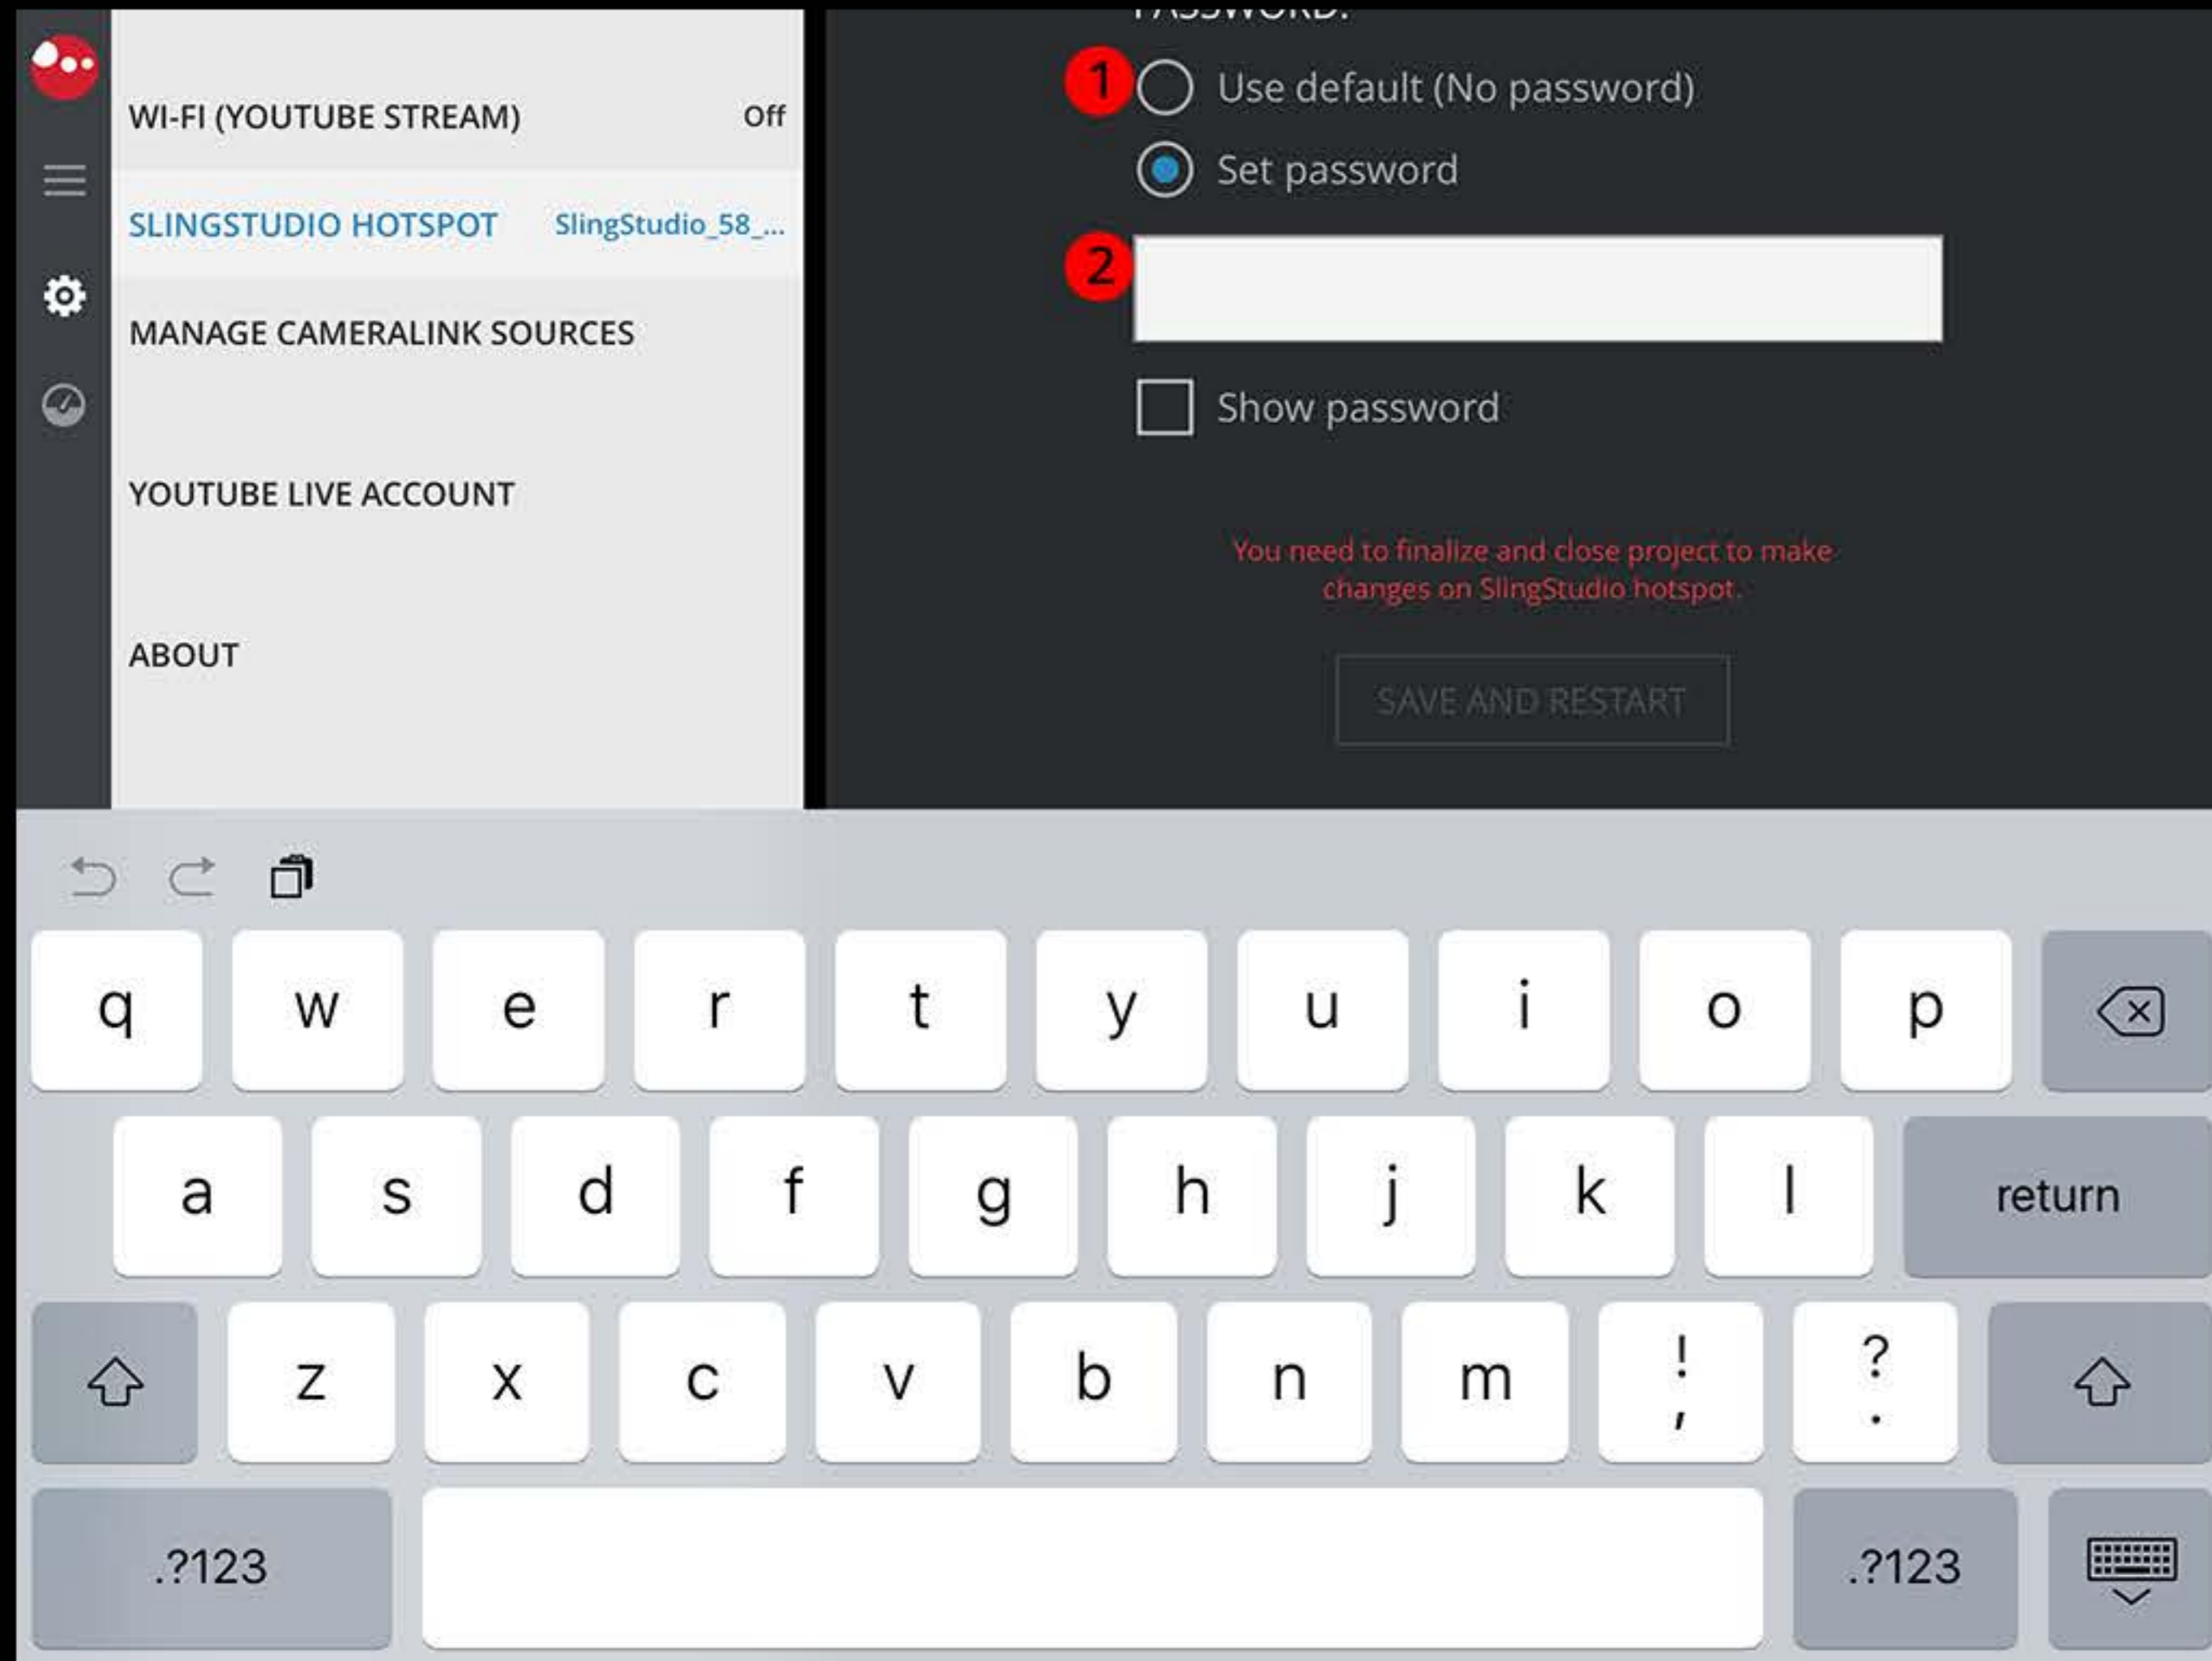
WI-FI (YOUTUBE STREAM) Off

SLINGSTUDIO HOTSPOT SlingStudio_58_...

MANAGE CAMERALINK SOURCES

YOUTUBE LIVE ACCOUNT

ABOUT

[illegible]

1 Use default (No password)

Set password

2

Show password

You need to finalize and close project to make changes on SlingStudio hotspot.

SAVE AND RESTART

q w e r t y u i o p

a s d f g h j k l return

z x c v b n m ! , ? .

.?123 .?123